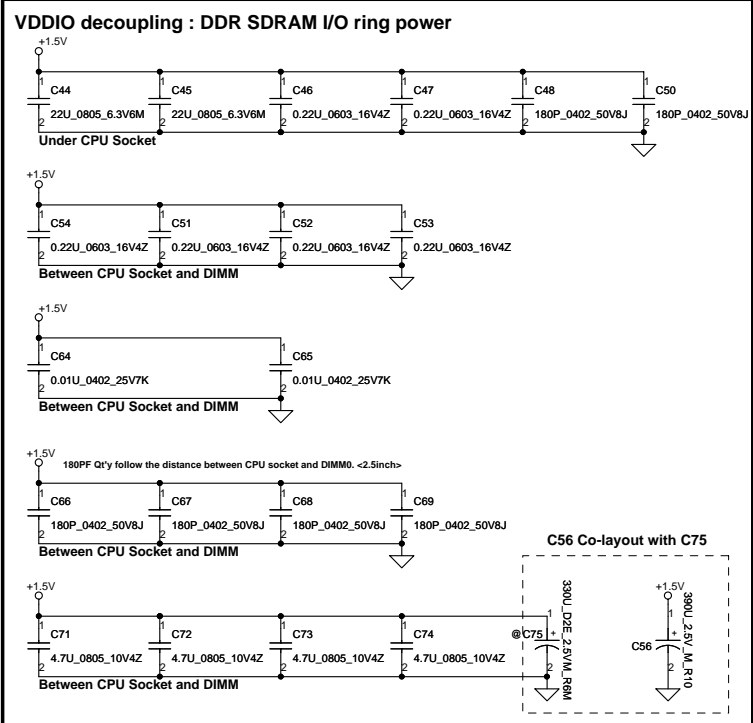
VDDIO decoupling : DDR SDRAM I/O ring power

+1.5V

1 C44 22U_0805_6.3V6M 2
1 C45 22U_0805_6.3V6M 2
1 C46 0.22U_0603_16V4Z 2
1 C47 0.22U_0603_16V4Z 2
1 C48 180P_0402_50V8J 2
1 C50 180P_0402_50V8J 2

Under CPU Socket

+1.5V

1 C54 0.22U_0603_16V4Z 2
1 C51 0.22U_0603_16V4Z 2
1 C52 0.22U_0603_16V4Z 2
1 C53 0.22U_0603_16V4Z 2

Between CPU Socket and DIMM

+1.5V

1 C64 0.01U_0402_25V7K 2
1 C65 0.01U_0402_25V7K 2

Between CPU Socket and DIMM

+1.5V

180PF Qt'y follow the distance between CPU socket and DIMM0. <2.5inch>

1 C66 180P_0402_50V8J 2
1 C67 180P_0402_50V8J 2
1 C68 180P_0402_50V8J 2
1 C69 180P_0402_50V8J 2

Between CPU Socket and DIMM

C56 Co-layout with C75

+1.5V

1 C71 4.7U_0805_10V4Z 2
1 C72 4.7U_0805_10V4Z 2
1 C73 4.7U_0805_10V4Z 2
1 C74 4.7U_0805_10V4Z 2

1 + @C75 2 330U_D2E_2.5VM_R6M

+1.5V
1 + C56 2 390U_2.5V_M_R10

Between CPU Socket and DIMM